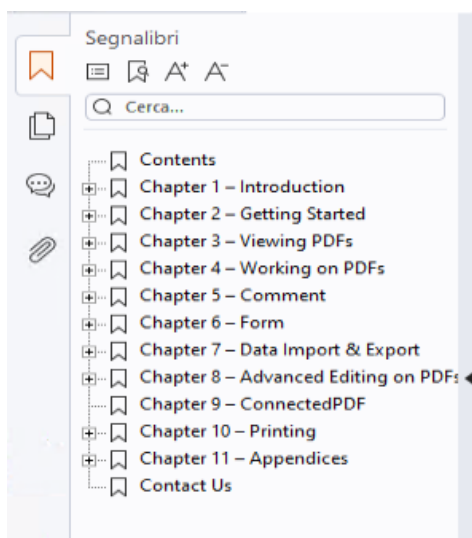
Segnalibri

Cerca...

Contents
Chapter 1 – Introduction
Chapter 2 – Getting Started
Chapter 3 – Viewing PDFs
Chapter 4 – Working on PDFs
Chapter 5 – Comment
Chapter 6 – Form
Chapter 7 – Data Import & Export
Chapter 8 – Advanced Editing on PDFs
Chapter 9 – ConnectedPDF
Chapter 10 – Printing
Chapter 11 – Appendices
Contact Us